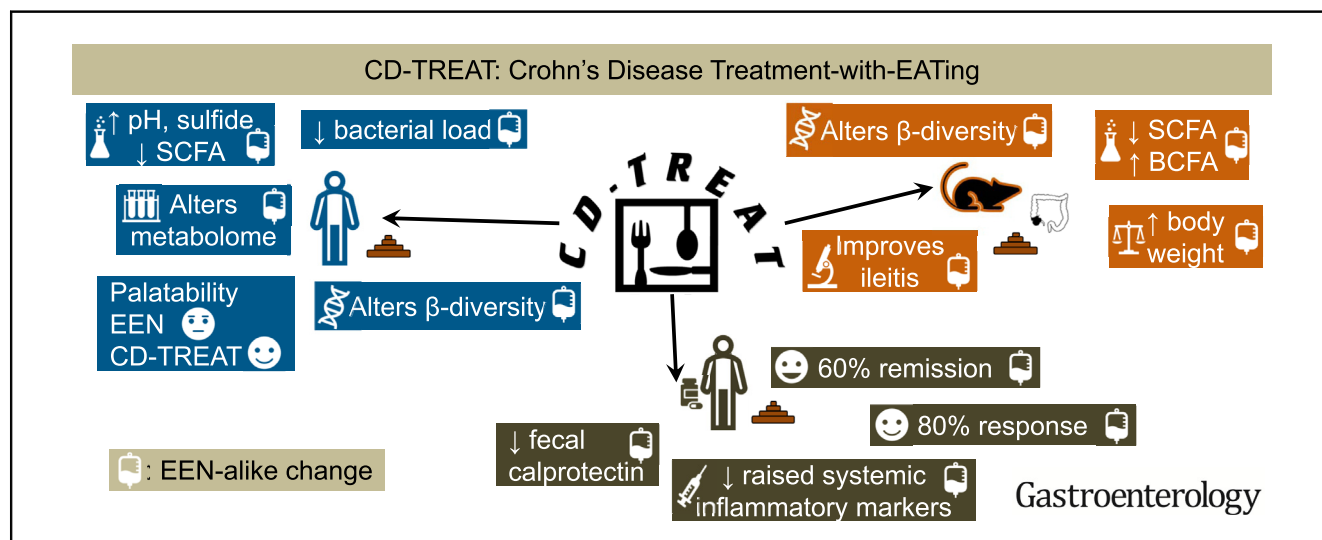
CD-TREAT: Crohn's Disease Treatment-with-EATing

↑ pH, sulfide
↓ SCFA

↓ bacterial load

Alters metabolome

Palatability
EEN
CD-TREAT

Alters β-diversity

CD-TREAT

Alters β-diversity

↓ SCFA
↑ BCFA

↑ body weight

Improves ileitis

60% remission

80% response

↓ fecal calprotectin

↓ raised systemic inflammatory markers

: EEN-alike change

Gastroenterology